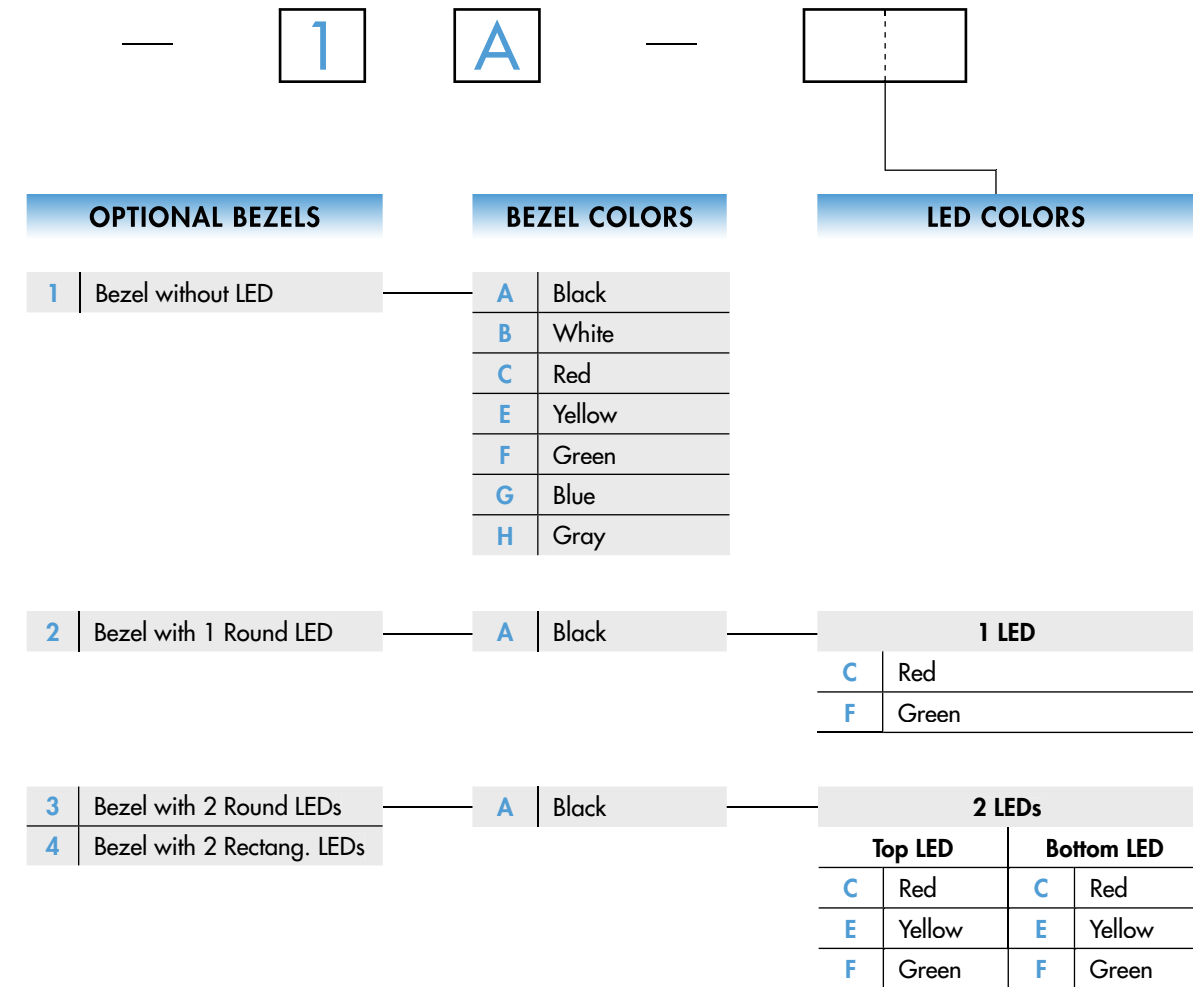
— 1 A —

OPTIONAL BEZELS

BEZEL COLORS

LED COLORS

| 1 | Bezel without LED |
|---|---|

| A | Black |
|---|---|
| B | White |
| C | Red |
| E | Yellow |
| F | Green |
| G | Blue |
| H | Gray |

| 2 | Bezel with 1 Round LED |
|---|---|

| A | Black |
|---|---|

1 LED

| C | Red |
|---|---|
| F | Green |

| 3 | Bezel with 2 Round LEDs |
|---|---|
| 4 | Bezel with 2 Rectang. LEDs |

| A | Black |
|---|---|

2 LEDs

| Top LED | | Bottom LED | |
|---|---|---|---|
| C | Red | C | Red |
| E | Yellow | E | Yellow |
| F | Green | F | Green |